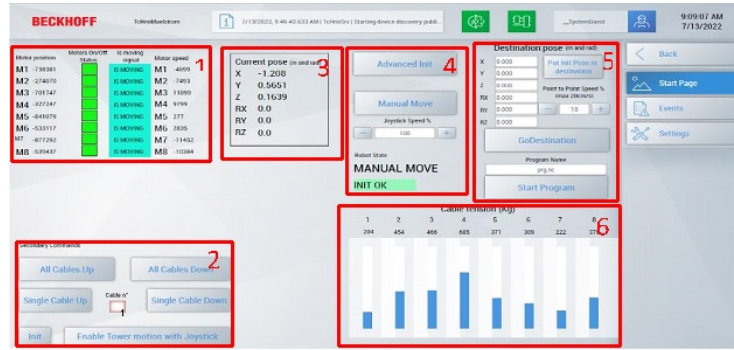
BECKHOFF TcHmiMainscreen

7/13/2022, 9:46:40.633 AM | TcHmiSrv | Starting device discovery publi...

__SystemGuest

9:09:07 AM
7/13/2022

Back
Start Page
Events
Settings

1

| Motor position | | Motors On/Off Status | Is moving signal | Motor speed | |
|---|---|---|---|---|---|
| M1 | -790381 | | IS MOVING | M1 | -4699 |
| M2 | -274070 | | IS MOVING | M2 | -7493 |
| M3 | -781747 | | IS MOVING | M3 | 11099 |
| M4 | -327247 | | IS MOVING | M4 | 9799 |
| M5 | -841079 | | IS MOVING | M5 | 277 |
| M6 | -533117 | | IS MOVING | M6 | 2835 |
| M7 | -877292 | | IS MOVING | M7 | -11452 |
| M8 | -539437 | | IS MOVING | M8 | -10384 |

3

Current pose (m and rad)
X -1.208
Y 0.5651
Z 0.1639
RX 0.0
RY 0.0
RZ 0.0

4

Advanced Init

Manual Move

Joystick Speed %
- 100 +

Robot State
MANUAL MOVE
INIT OK

5

Destination pose (m and rad)
X 0.000
Y 0.000
Z 0.000
RX 0.000
RY 0.000
RZ 0.000

Put Init Pose in destination

Point to Point Speed % (max 28cm/s)
- 10 +

GoDestination

Program Name
prg.nc

Start Program

2

Secondary Commands

All Cables Up
All Cables Down
Single Cable Up
Cable n°
1
Single Cable Down
Init
Enable Tower motion with Joystick

6

Cable tension (Kg)

| 1 | 2 | 3 | 4 | 5 | 6 | 7 | 8 |
|---|---|---|---|---|---|---|---|
| 284 | 454 | 466 | 685 | 371 | 309 | 222 | 37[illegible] |